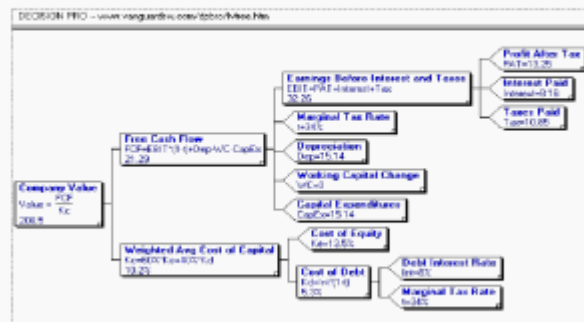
DECISION PRO - www.vanguardsw.com/dpbro/tvtree.htm

Company Value
Value = $\frac{FCF}{Kc}$
208.5

Free Cash Flow
FCF=EBIT*(1-t)+Dep-WC-CapEx
21.29

Earnings Before Interest and Taxes
EBIT=PAT+Interest+Tax
32.25

Profit After Tax
PAT=13.29

Interest Paid
Interest=8.16

Taxes Paid
Tax=10.85

Marginal Tax Rate
t=34%

Depreciation
Dep=15.14

Working Capital Change
WC=0

Capital Expenditures
CapEx=15.14

Weighted Avg Cost of Capital
Kc=60%*Ke+40%*Kd
10.2%

Cost of Equity
Ke=12.8%

Cost of Debt
Kd=Int*(1-t)
5.3%

Debt Interest Rate
Int=8%

Marginal Tax Rate
t=34%